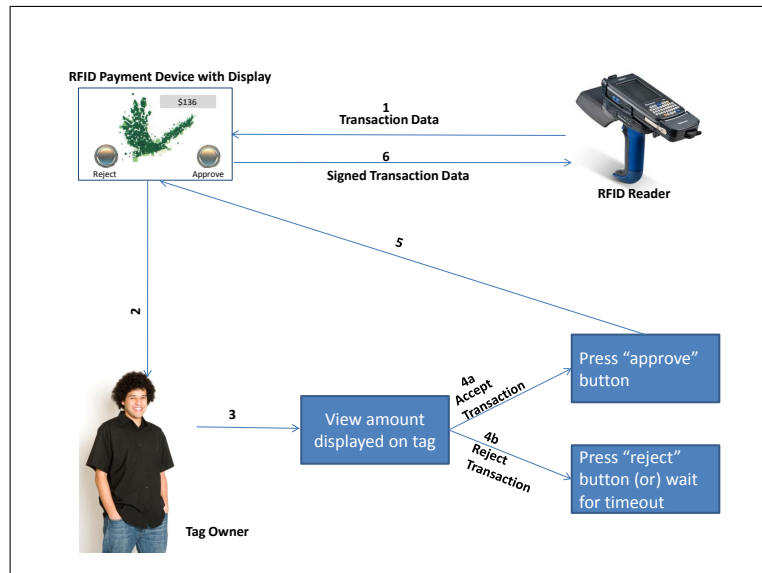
RFID Payment Device with Display

$136

Reject

Approve

1
Transaction Data

6
Signed Transaction Data

RFID Reader

5

2

3

View amount displayed on tag

4a
Accept
Transaction

4b
Reject
Transaction

Press “approve” button

Press “reject” button (or) wait for timeout

Tag Owner